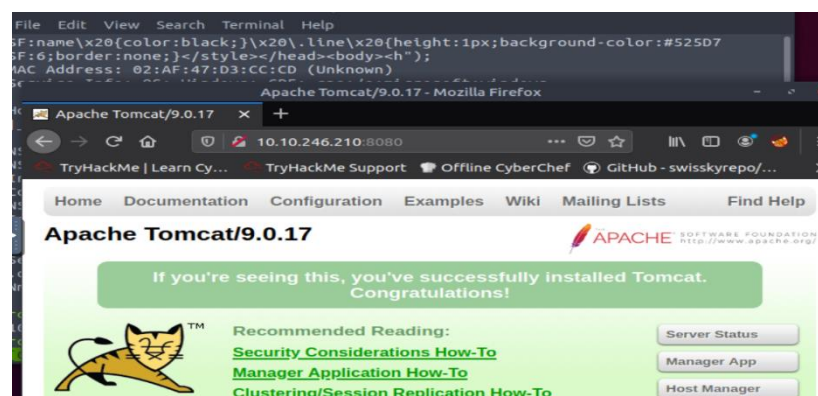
File Edit View Search Terminal Help
SF:name\x20{color:black;}\x20\.line\x20{height:1px;background-color:#525D7
SF:6;border:none;}</style></head><body><h");
MAC Address: 02:AF:47:D3:CC:CD (Unknown)

Apache Tomcat/9.0.17 - Mozilla Firefox

Apache Tomcat/9.0.17 ×

10.10.246.210:8080

TryHackMe | Learn Cy... TryHackMe Support Offline CyberChef GitHub - swisskyrepo/...

Home Documentation Configuration Examples Wiki Mailing Lists Find Help

Apache Tomcat/9.0.17

APACHE SOFTWARE FOUNDATION http://www.apache.org/

If you're seeing this, you've successfully installed Tomcat. Congratulations!

TM

Recommended Reading:

Security Considerations How-To

Manager Application How-To

Clustering/Session Replication How-To

Server Status

Manager App

Host Manager